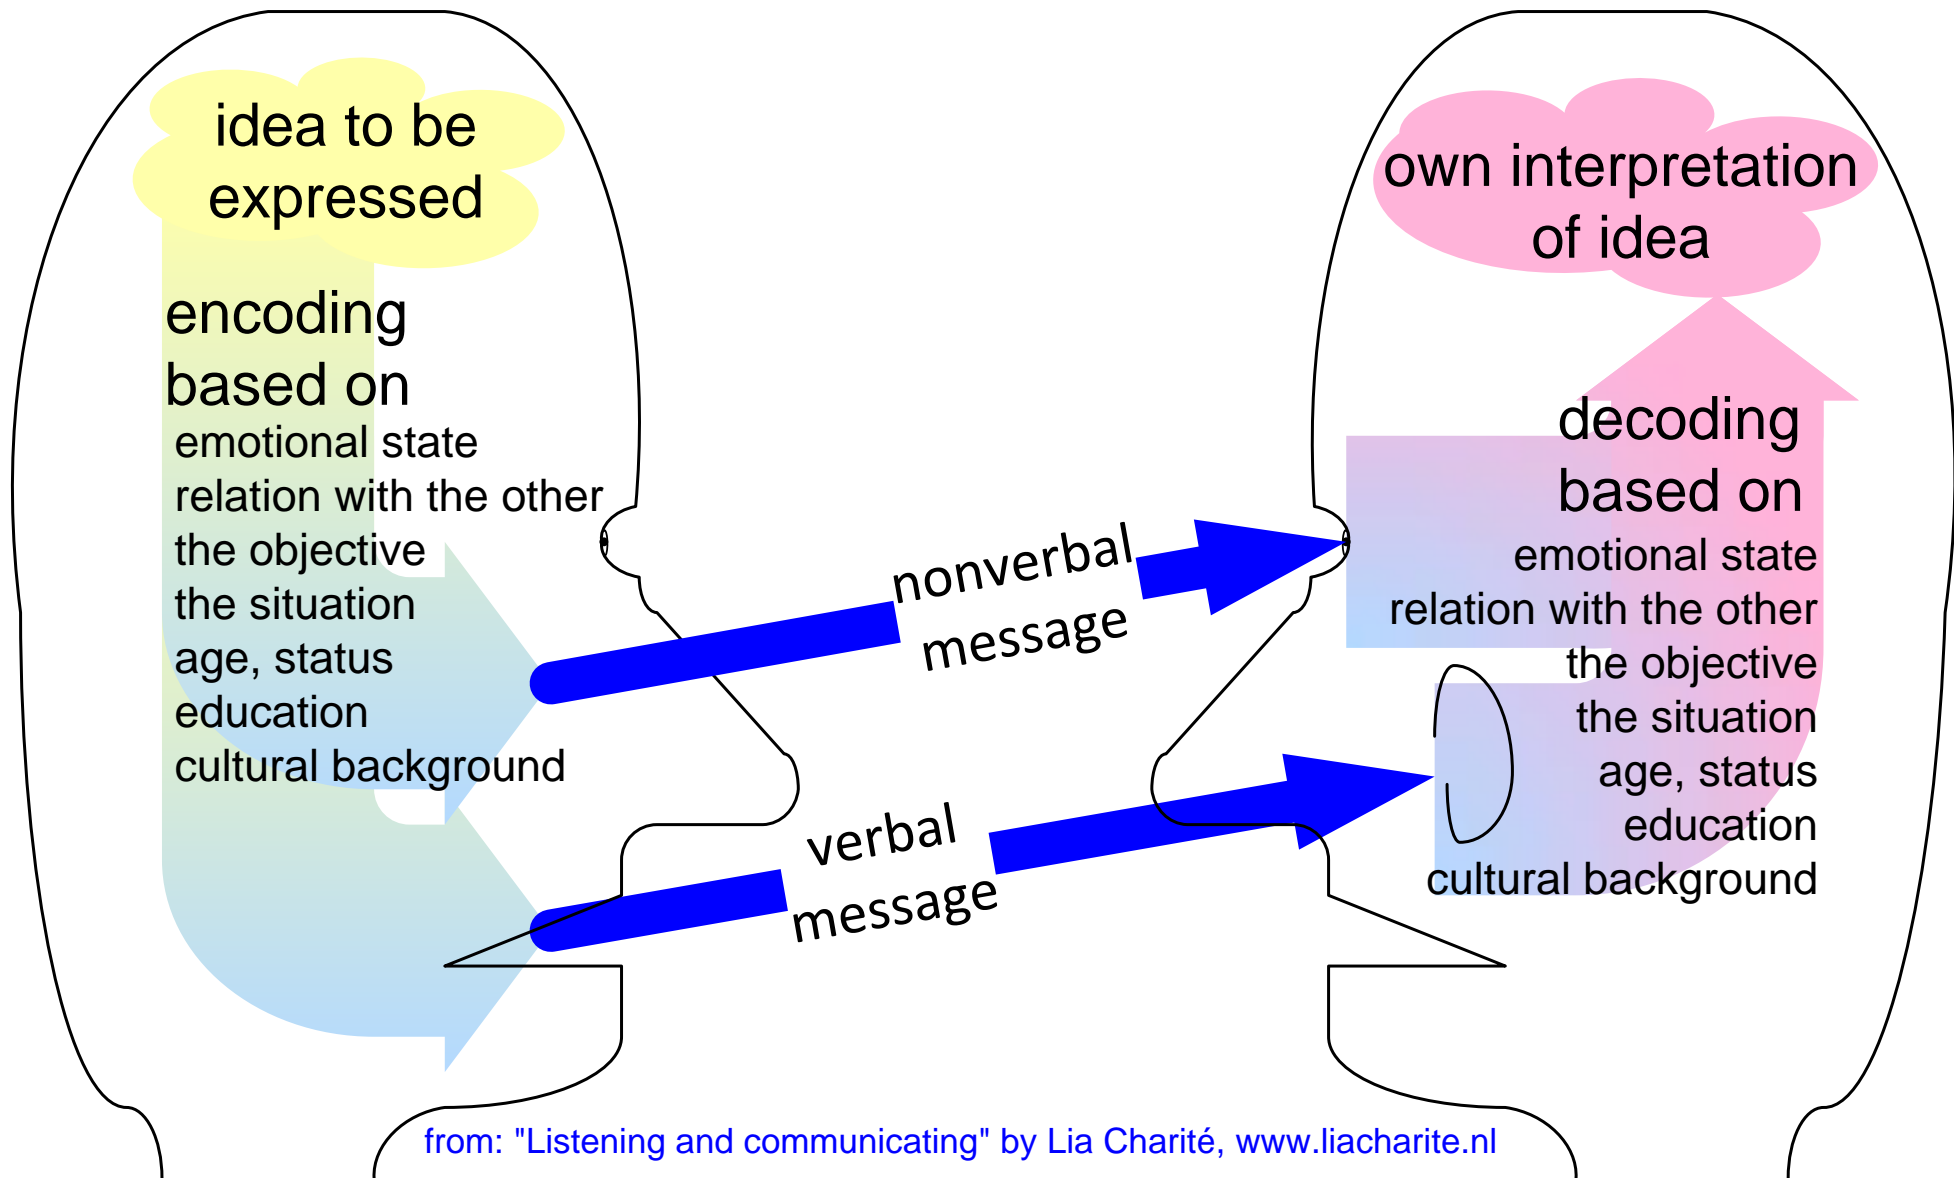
idea to be expressed

encoding based on
emotional state
relation with the other
the objective
the situation
age, status
education
cultural background

nonverbal message

verbal message

own interpretation of idea

decoding based on
emotional state
relation with the other
the objective
the situation
age, status
education
cultural background

from: "Listening and communicating" by Lia Charité, www.liacharite.nl